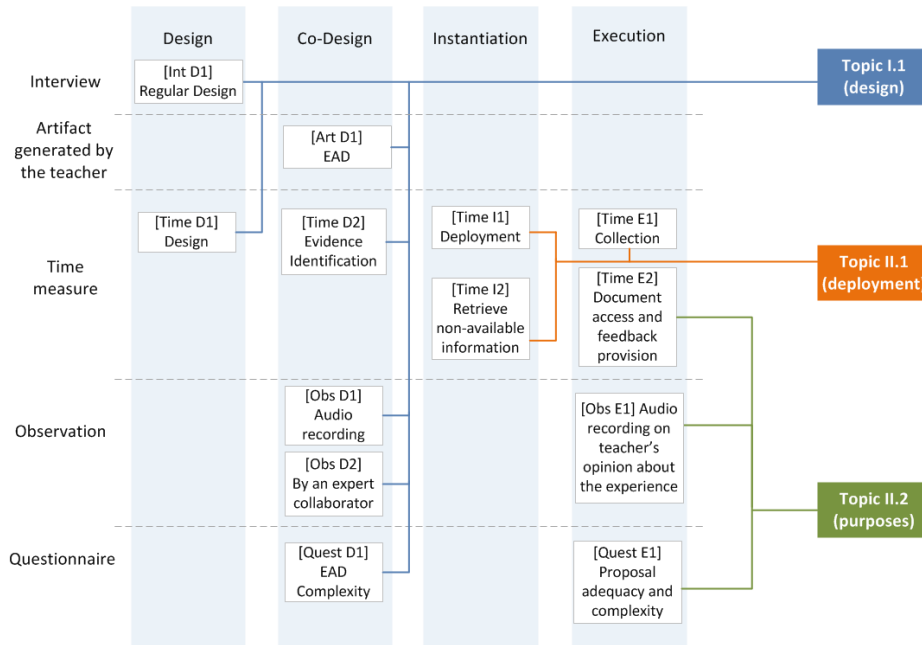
Design

Co-Design

Instantiation

Execution

Interview

[Int D1] Regular Design

Topic I.1 (design)

Artifact generated by the teacher

[Art D1] EAD

Time measure

[Time D1] Design

[Time D2] Evidence Identification

[Time I1] Deployment

[Time E1] Collection

Topic II.1 (deployment

[Time I2] Retrieve non-available information

[Time E2] Document access and feedback provision

Observation

[Obs D1] Audio recording

[Obs D2] By an expert collaborator

[Obs E1] Audio recording on teacher's opinion about the experience

Topic II.2 (purposes)

Questionnaire

[Quest D1] EAD Complexity

[Quest E1] Proposal adequacy and complexity